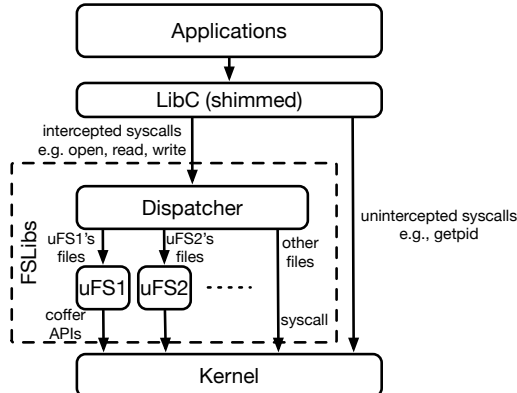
Applications

LibC (shimmed)

intercepted syscalls e.g. open, read, write

FSLibs

Dispatcher

uFS1's files

uFS2's files

other files

uFS1

uFS2

......

coffer APIs

syscall

unintercepted syscalls e.g., getpid

Kernel